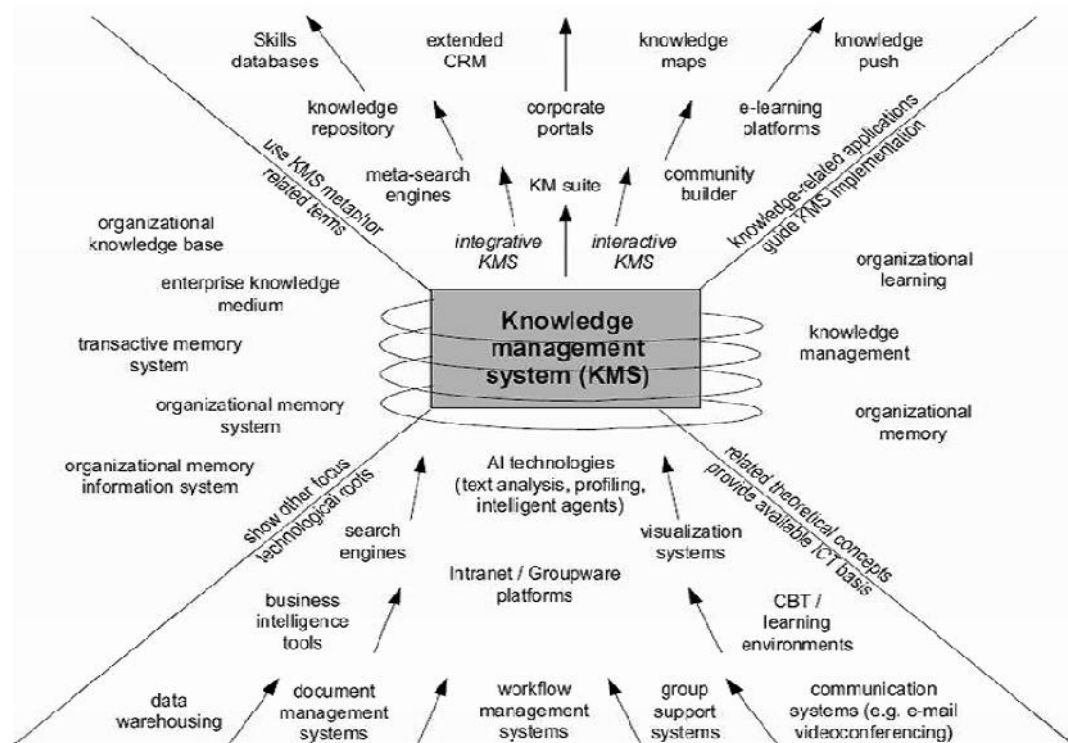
Skills databases

extended CRM

knowledge maps

knowledge push

knowledge repository

corporate portals

e-learning platforms

meta-search engines

KM suite

community builder

use KMS metaphor related terms

knowledge-related applications guide KMS implementation

integrative KMS

interactive KMS

organizational knowledge base

enterprise knowledge medium

transactive memory system

organizational memory system

organizational memory information system

Knowledge management system (KMS)

organizational learning

knowledge management

organizational memory

show other focus technological roots

related theoretical concepts provide available ICT basis

AI technologies (text analysis, profiling, intelligent agents)

search engines

visualization systems

Intranet / Groupware platforms

business intelligence tools

CBT / learning environments

data warehousing

document management systems

workflow management systems

group support systems

communication systems (e.g. e-mail videoconferencing)